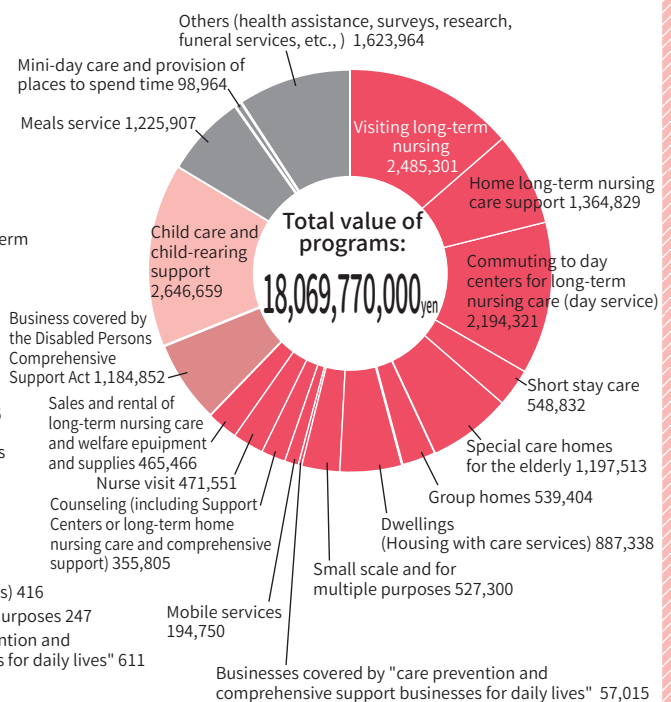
Others (health assistance, surveys, research, funeral services, etc., ) 1,623,964

Mini-day care and provision of places to spend time 98,964

Meals service 1,225,907

erm

Child care and child-rearing support 2,646,659

Business covered by the Disabled Persons Comprehensive Support Act 1,184,852

Sales and rental of long-term nursing care and welfare epuipment and supplies 465,466

s

Nurse visit 471,551

Counseling (including Support Centers or long-term home nursing care and comprehensive support) 355,805

s) 416

urposes 247

ntion and

s for daily lives" 611

Mobile services 194,750

Businesses covered by "care prevention and comprehensive support businesses for daily lives" 57,015

Small scale and for multiple purposes 527,300

Dwellings (Housing with care services) 887,338

Group homes 539,404

Special care homes for the elderly 1,197,513

Short stay care 548,832

Commuting to day centers for long-term nursing care (day service) 2,194,321

Home long-term nursing care support 1,364,829

Visiting long-term nursing 2,485,301

Total value of programs:

18,069,770,000yen